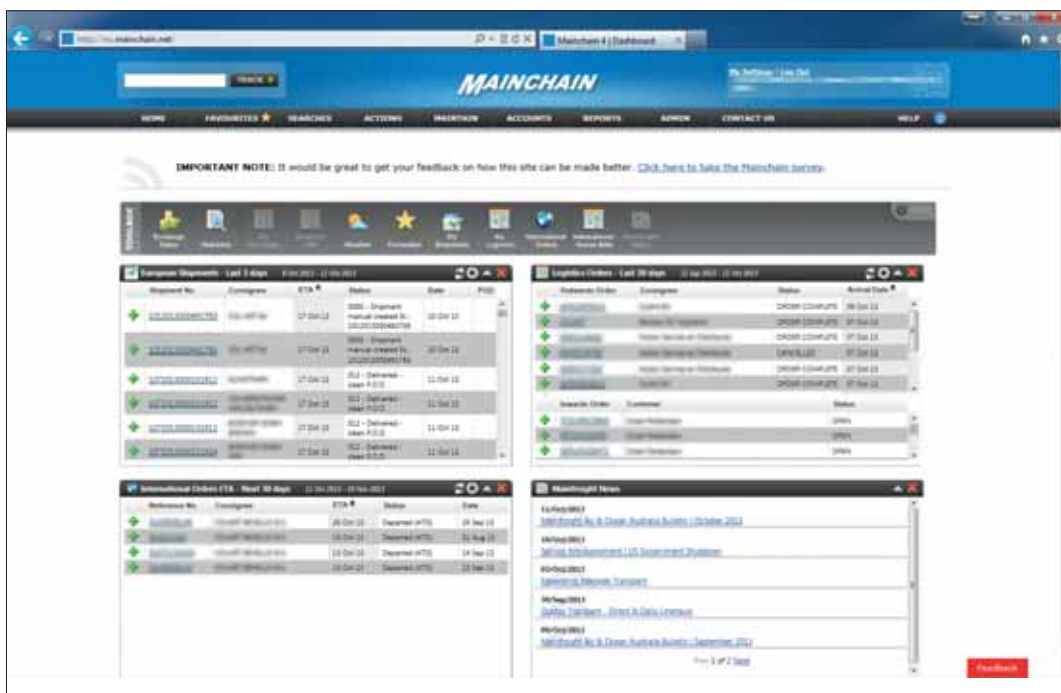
http://au.mainchain.net/

Mainchain 4 | Dashboard

TRACK

MAINCHAIN

HOME FAVOURITES SEARCHES ACTIONS MAINTAIN ACCOUNTS REPORTS ADMIN CONTACT US HELP

IMPORTANT NOTE: It would be great to get your feedback on how this site can be made better. Click here to take the Mainchain survey.

TOOLBAR

European Shipments - Last 3 days

| Shipment No. | Consignee | ETA | Status | Date | POD |
|---|---|---|---|---|---|
| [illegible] | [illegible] | 17 Oct 13 | 0000 - Shipment manual created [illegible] | 10 Oct 13 | |
| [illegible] | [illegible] | 17 Oct 13 | 0000 - Shipment manual created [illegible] | 10 Oct 13 | |
| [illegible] | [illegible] | 17 Oct 13 | 012 - Delivered - clean P.O.D. | 11 Oct 13 | |
| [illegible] | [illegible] | 17 Oct 13 | 012 - Delivered - clean P.O.D. | 11 Oct 13 | |
| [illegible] | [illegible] | 17 Oct 13 | 012 - Delivered - clean P.O.D. | 11 Oct 13 | |
| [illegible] | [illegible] | 17 Oct 13 | 012 - Delivered - clean P.O.D. | 11 Oct 13 | |

Logistics Orders - Last 30 days

| Outwards Order | Consignee | Status | Arrival Date |
|---|---|---|---|
| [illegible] | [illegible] | ORDER COMPLETE | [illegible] |
| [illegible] | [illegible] | ORDER COMPLETE | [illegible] |
| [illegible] | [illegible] | ORDER COMPLETE | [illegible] |
| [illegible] | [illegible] | CANCELLED | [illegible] |
| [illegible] | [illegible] | ORDER COMPLETE | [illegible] |
| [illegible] | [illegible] | ORDER COMPLETE | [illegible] |

| Inwards Order | Customer | Status |
|---|---|---|
| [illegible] | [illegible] | OPEN |
| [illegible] | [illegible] | OPEN |
| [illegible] | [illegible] | OPEN |

International Orders ETA - Next 30 days

| Reference No. | Consignee | ETA | Status | Date |
|---|---|---|---|---|
| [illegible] | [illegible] | 20 Oct 13 | Departed (ATD) | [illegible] |
| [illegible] | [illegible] | 10 Oct 13 | Departed (ATD) | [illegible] |
| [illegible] | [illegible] | 13 Oct 13 | Departed (ATD) | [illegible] |
| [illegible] | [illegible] | 13 Oct 13 | Departed (ATD) | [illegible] |

Mainfreight News

11/Oct/2013
Mainfreight Air & Ocean Australia Bulletin | October 2013

10/Oct/2013
Tariff Announcement | US Government Shutdown

03/Oct/2013
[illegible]

30/Sep/2013
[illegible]

09/Oct/2013
Mainfreight Air & Ocean Australia Bulletin | September 2013

Prev 1 of 2 Next

Feedback